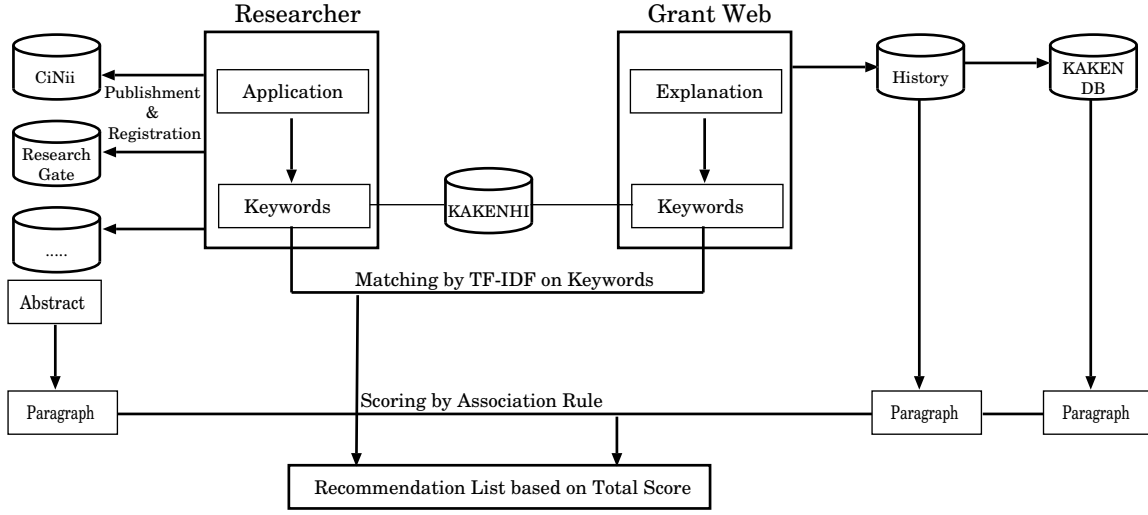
Researcher

Grant Web

CiNii

Publishment & Registration

Research Gate

.....

Application

Keywords

KAKENHI

Explanation

Keywords

History

KAKEN DB

Matching by TF-IDF on Keywords

Abstract

Paragraph

Scoring by Association Rule

Paragraph

Paragraph

Recommendation List based on Total Score